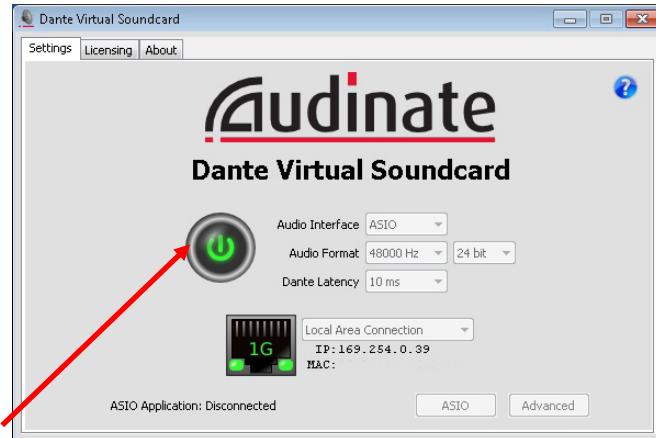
Dante Virtual Soundcard

Settings | Licensing | About

Audinate

Dante Virtual Soundcard

Audio Interface ASIO

Audio Format 48000 Hz 24 bit

Dante Latency 10 ms

Local Area Connection

1G

IP:169.254.0.39

MAC: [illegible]

ASIO Application: Disconnected

ASIO

Advanced